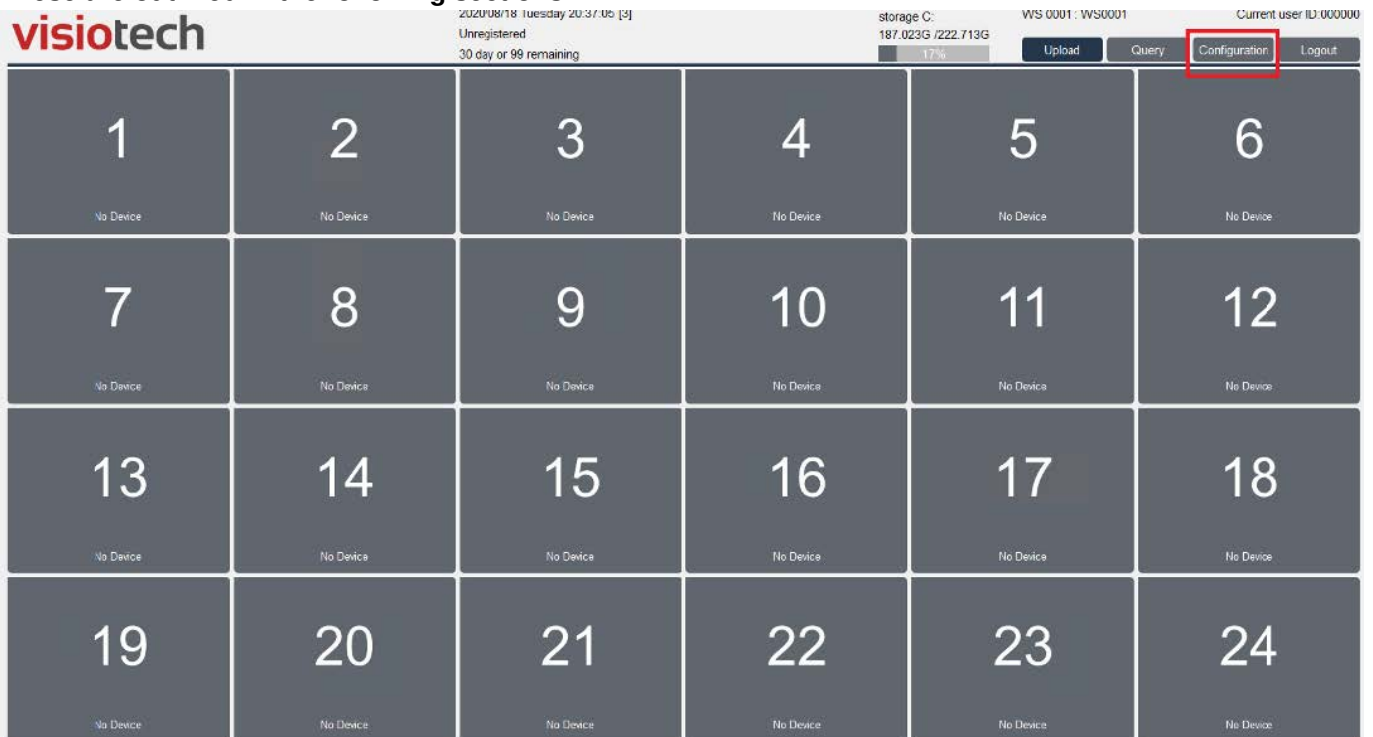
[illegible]

visiotech

2020/08/18 Tuesday 20:37:05 [3]
Unregistered
30 day or 99 remaining

storage C:
187.023G /222.713G
17%

WS 0001 : WS0001

Current user ID:000000

Upload Query Configuration Logout

1
No Device

2
No Device

3
No Device

4
No Device

5
No Device

6
No Device

7
No Device

8
No Device

9
No Device

10
No Device

11
No Device

12
No Device

13
No Device

14
No Device

15
No Device

16
No Device

17
No Device

18
No Device

19
No Device

20
No Device

21
No Device

22
No Device

23
No Device

24
No Device